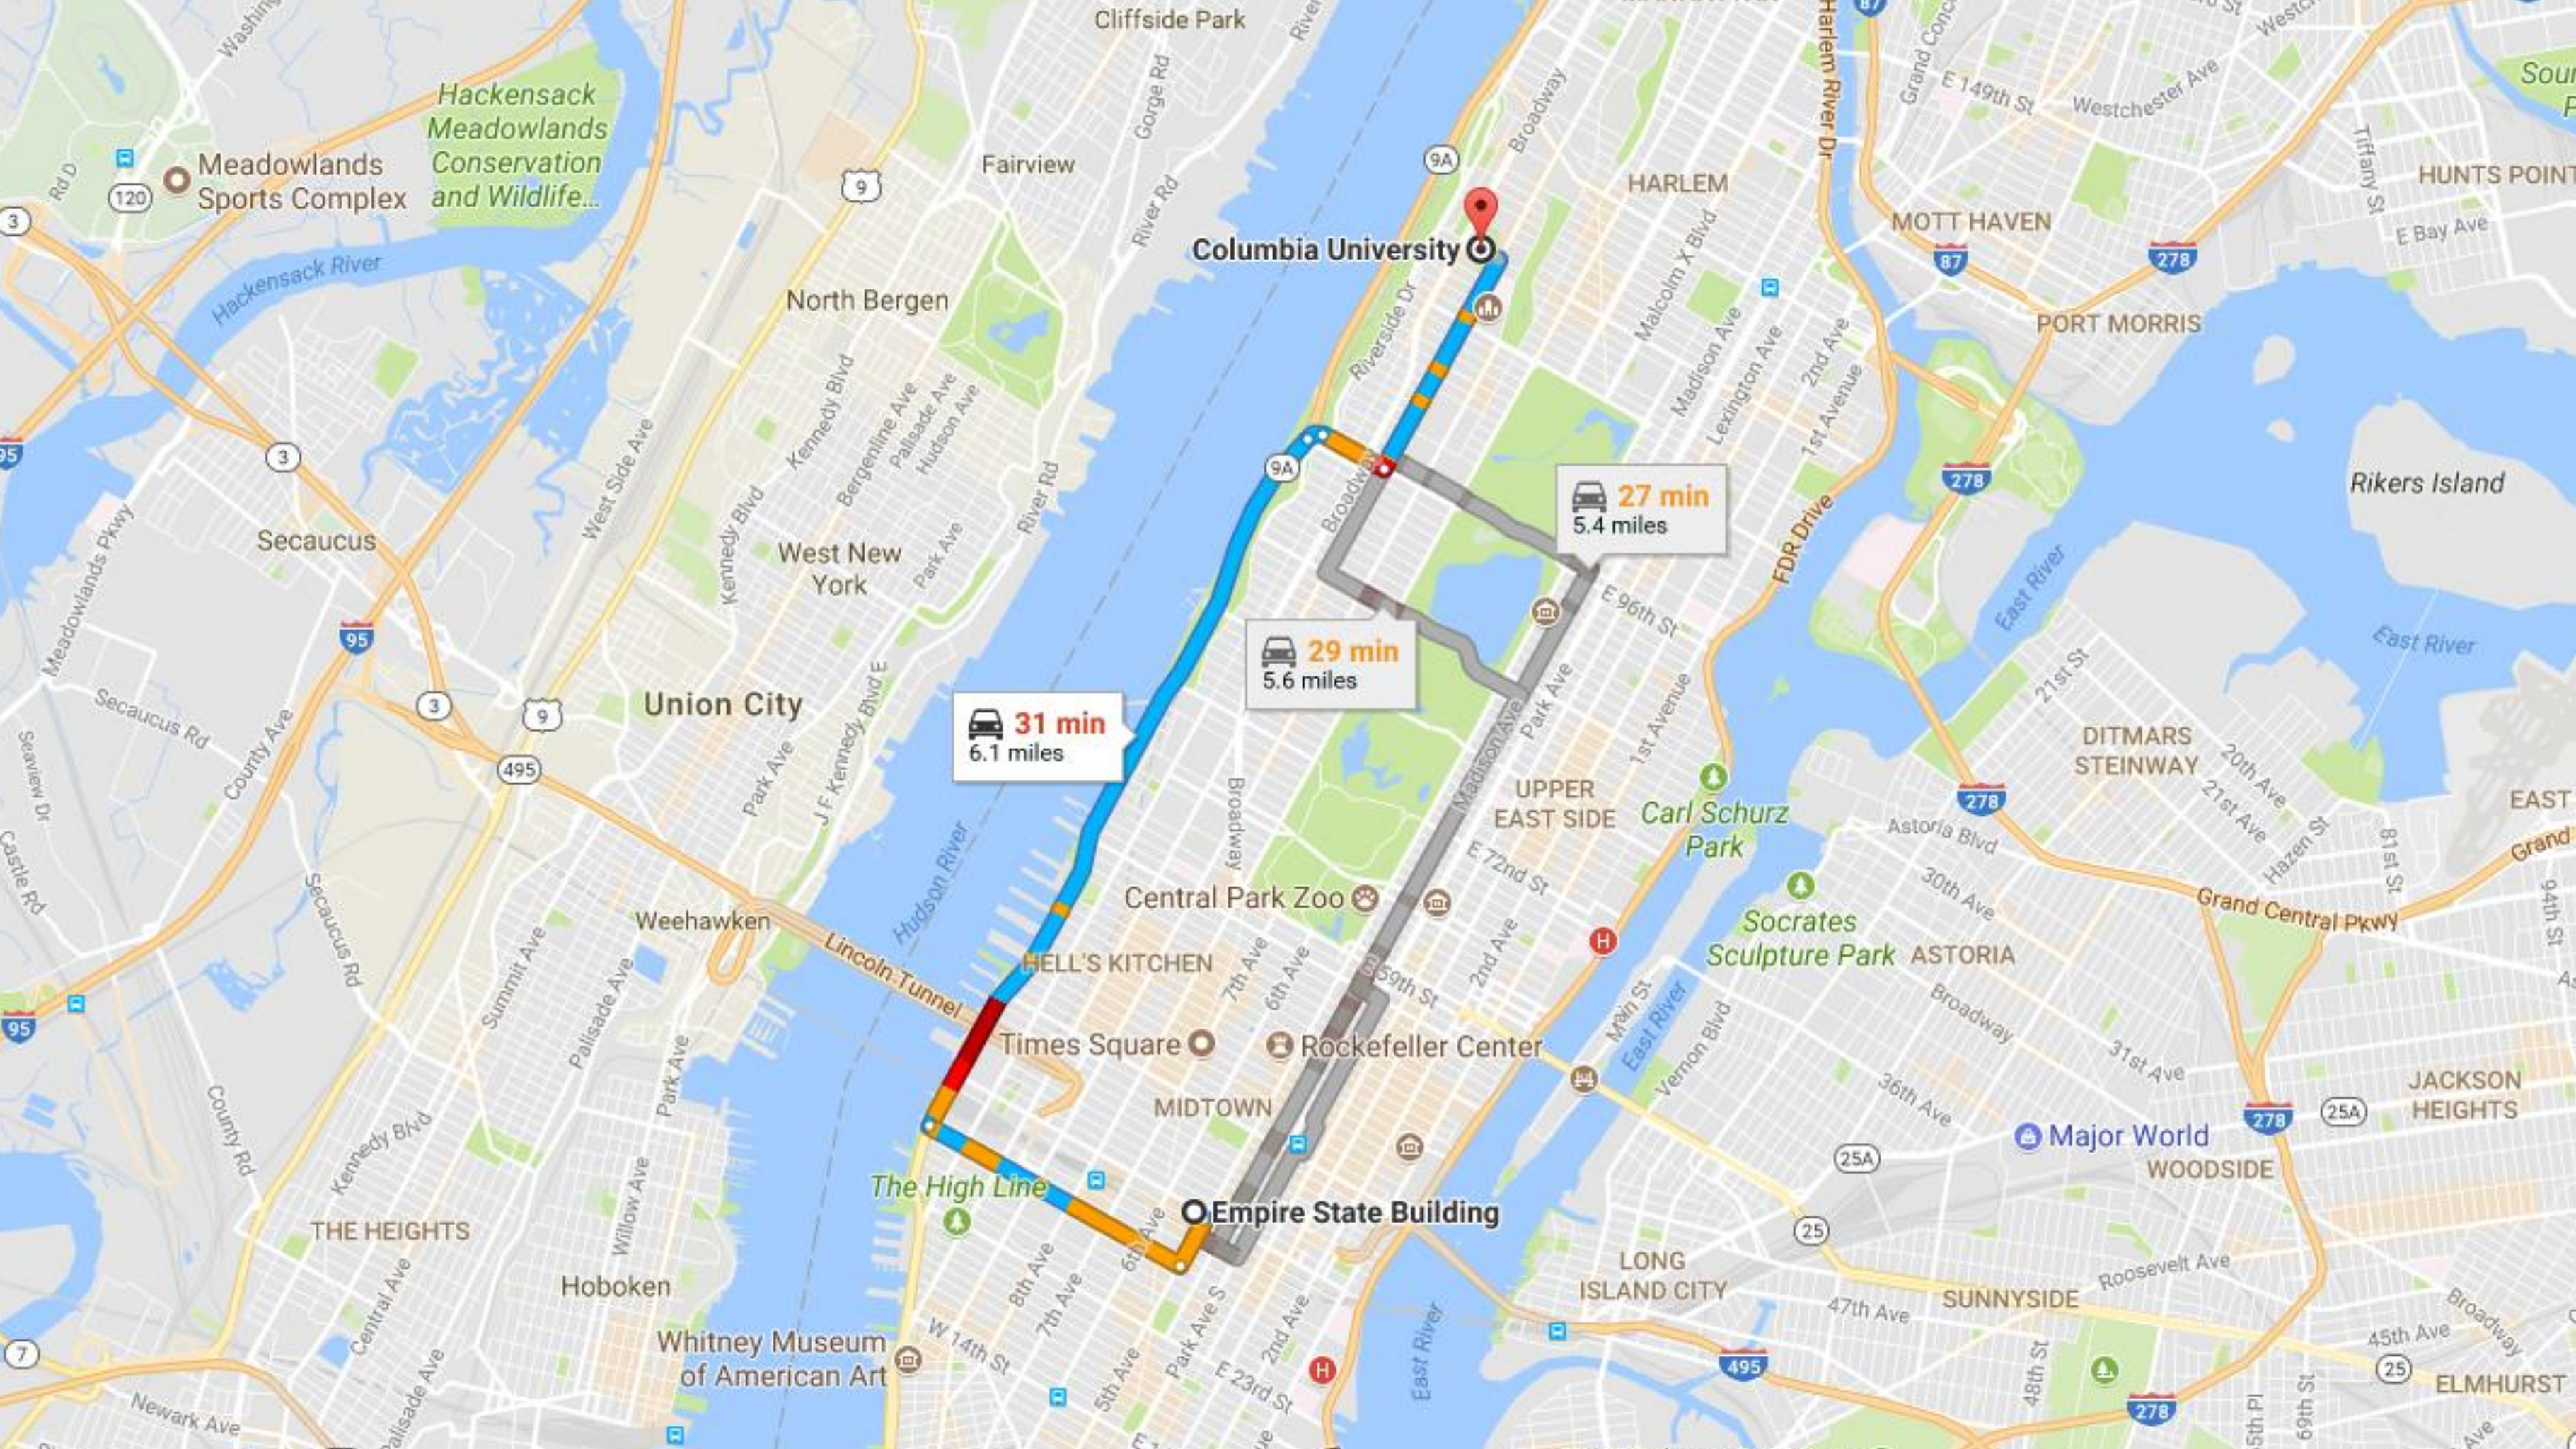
Cliffside Park
Hackensack Meadowlands Conservation and Wildlife...
Meadowlands Sports Complex
Fairview
HARLEM
Columbia University
MOTT HAVEN
HUNTS POINT
PORT MORRIS
North Bergen
Hackensack River
Secaucus
West New York
Rikers Island
27 min
5.4 miles
29 min
5.6 miles
31 min
6.1 miles
Union City
UPPER EAST SIDE
Carl Schurz Park
DITMARS STEINWAY
Central Park Zoo
Weehawken
Lincoln Tunnel
HELL'S KITCHEN
Socrates Sculpture Park
ASTORIA
Times Square
Rockefeller Center
MIDTOWN
Grand Central Pkwy
The High Line
Empire State Building
Major World
WOODSIDE
JACKSON HEIGHTS
THE HEIGHTS
Hoboken
LONG ISLAND CITY
SUNNYSIDE
Whitney Museum of American Art
ELMHURST
East River
Hudson River
FDR Drive
Broadway
Riverside Dr
Harlem River Dr
E 96th St
E 72nd St
59th St
W 14th St
E 23rd St
Madison Ave
Park Ave
Lexington Ave
1st Ave
2nd Ave
Kennedy Blvd
Secaucus Rd
Newark Ave
Roosevelt Ave
Astoria Blvd
30th Ave
31st Ave
36th Ave
47th Ave
45th Ave
21st St
E 149th St
Westchester Ave
E Bay Ave
EAST
9A
9
3
95
495
278
87
25A
25
120
7